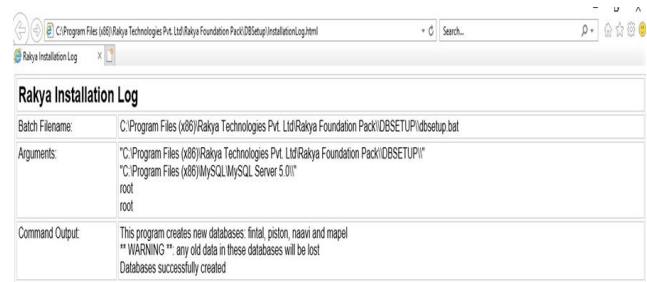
C:\Program Files (x86)\Rakya Technologies Pvt. Ltd\Rakya Foundation Pack\DBSetup\InstallationLog.html

Search...

Rakya Installation Log

Rakya Installation Log

| Batch Filename: | C:\Program Files (x86)\Rakya Technologies Pvt. Ltd\Rakya Foundation Pack\\DBSETUP\\dbsetup.bat |
|---|---|
| Arguments: | "C:\Program Files (x86)\Rakya Technologies Pvt. Ltd\Rakya Foundation Pack\\DBSETUP\\" "C:\Program Files (x86)\MySQL\MySQL Server 5.0\\" root root |
| Command Output: | This program creates new databases: fintal, piston, naavi and mapel ** WARNING **: any old data in these databases will be lost Databases successfully created |